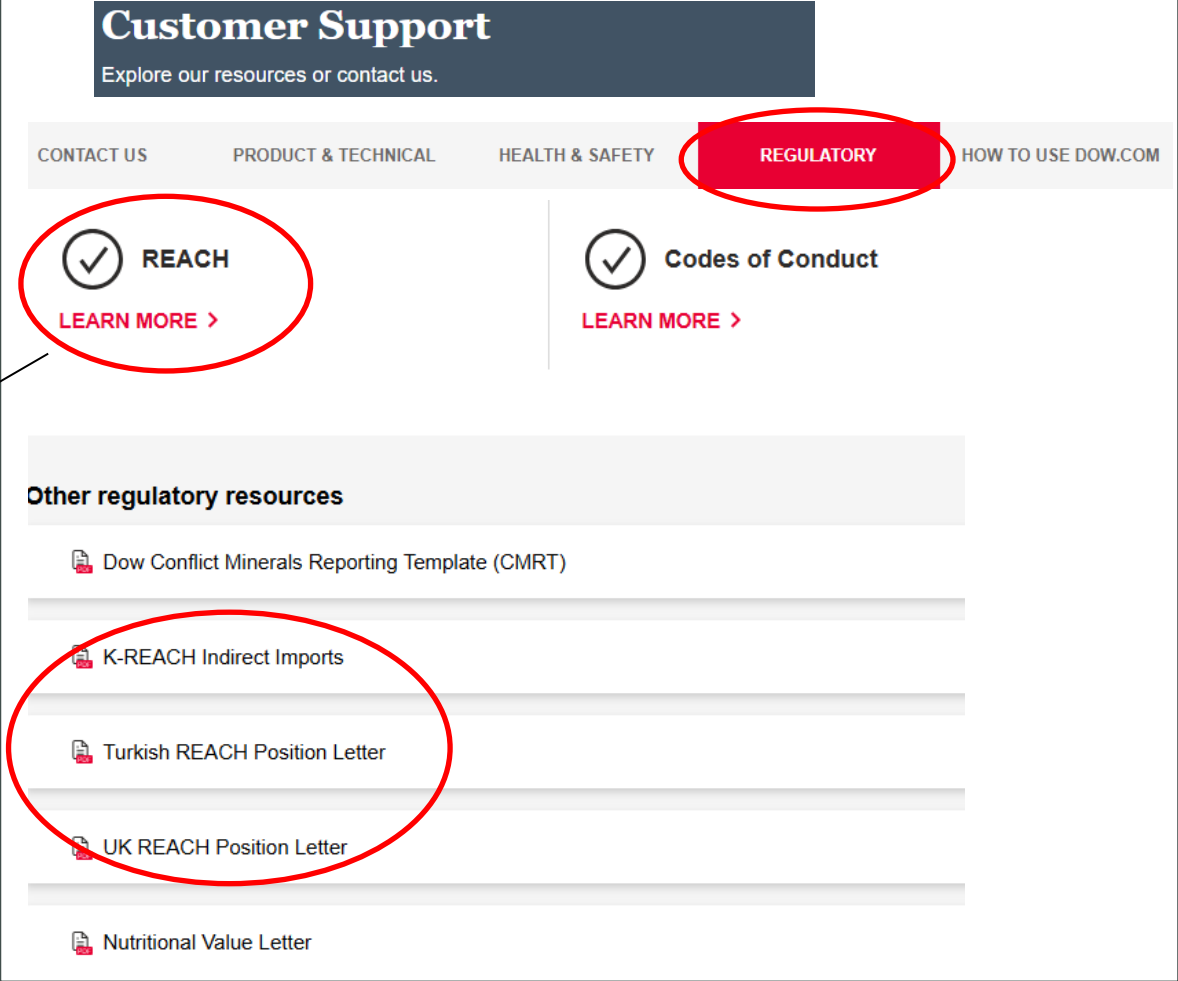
Customer Support

Explore our resources or contact us.

CONTACT US PRODUCT & TECHNICAL HEALTH & SAFETY REGULATORY HOW TO USE DOW.COM

REACH

LEARN MORE >

Codes of Conduct

LEARN MORE >

Other regulatory resources

Dow Conflict Minerals Reporting Template (CMRT)

K-REACH Indirect Imports

Turkish REACH Position Letter

UK REACH Position Letter

Nutritional Value Letter